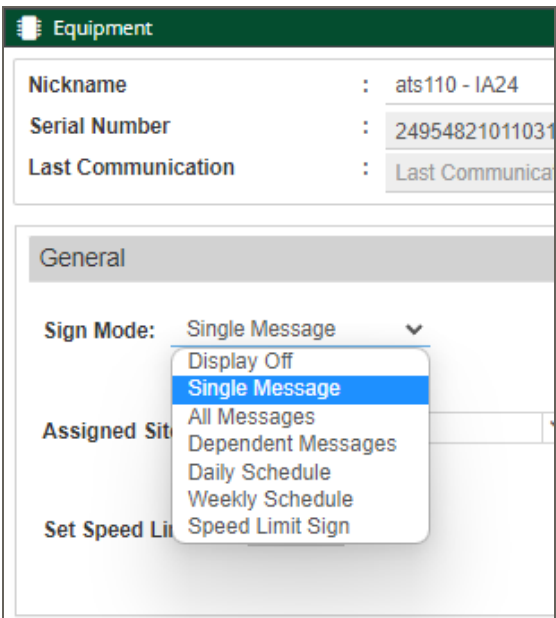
Equipment

| Nickname | : | ats110 - IA24 |
|---|---|---|
| Serial Number | : | 24954821011031 |
| Last Communication | : | Last Communicat |

General

Sign Mode: Single Message

Display Off
Single Message
All Messages
Dependent Messages
Daily Schedule
Weekly Schedule
Speed Limit Sign

Assigned Sit

Set Speed Li